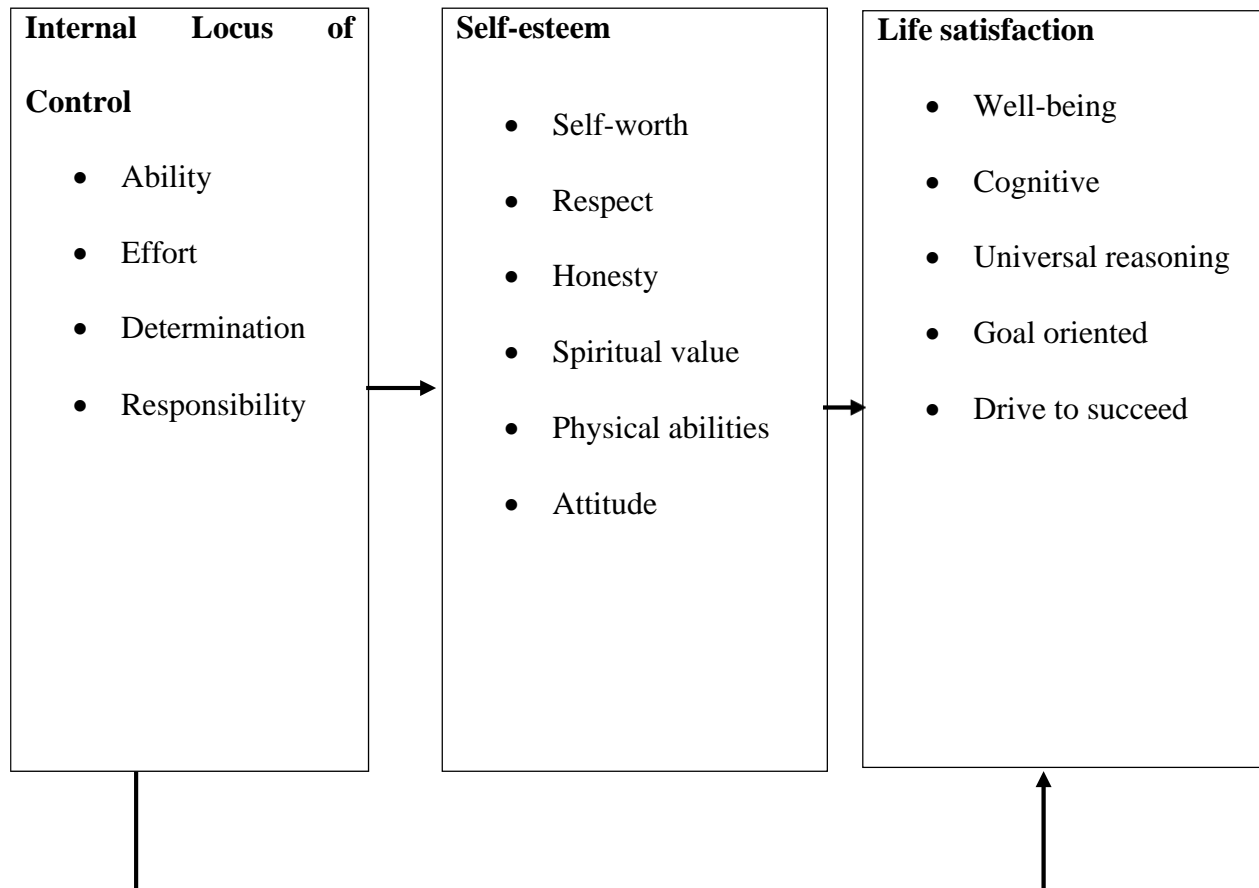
**Internal Locus of Control**

- Ability
- Effort
- Determination
- Responsibility

**Self-esteem**

- Self-worth
- Respect
- Honesty
- Spiritual value
- Physical abilities
- Attitude

**Life satisfaction**

- Well-being
- Cognitive
- Universal reasoning
- Goal oriented
- Drive to succeed